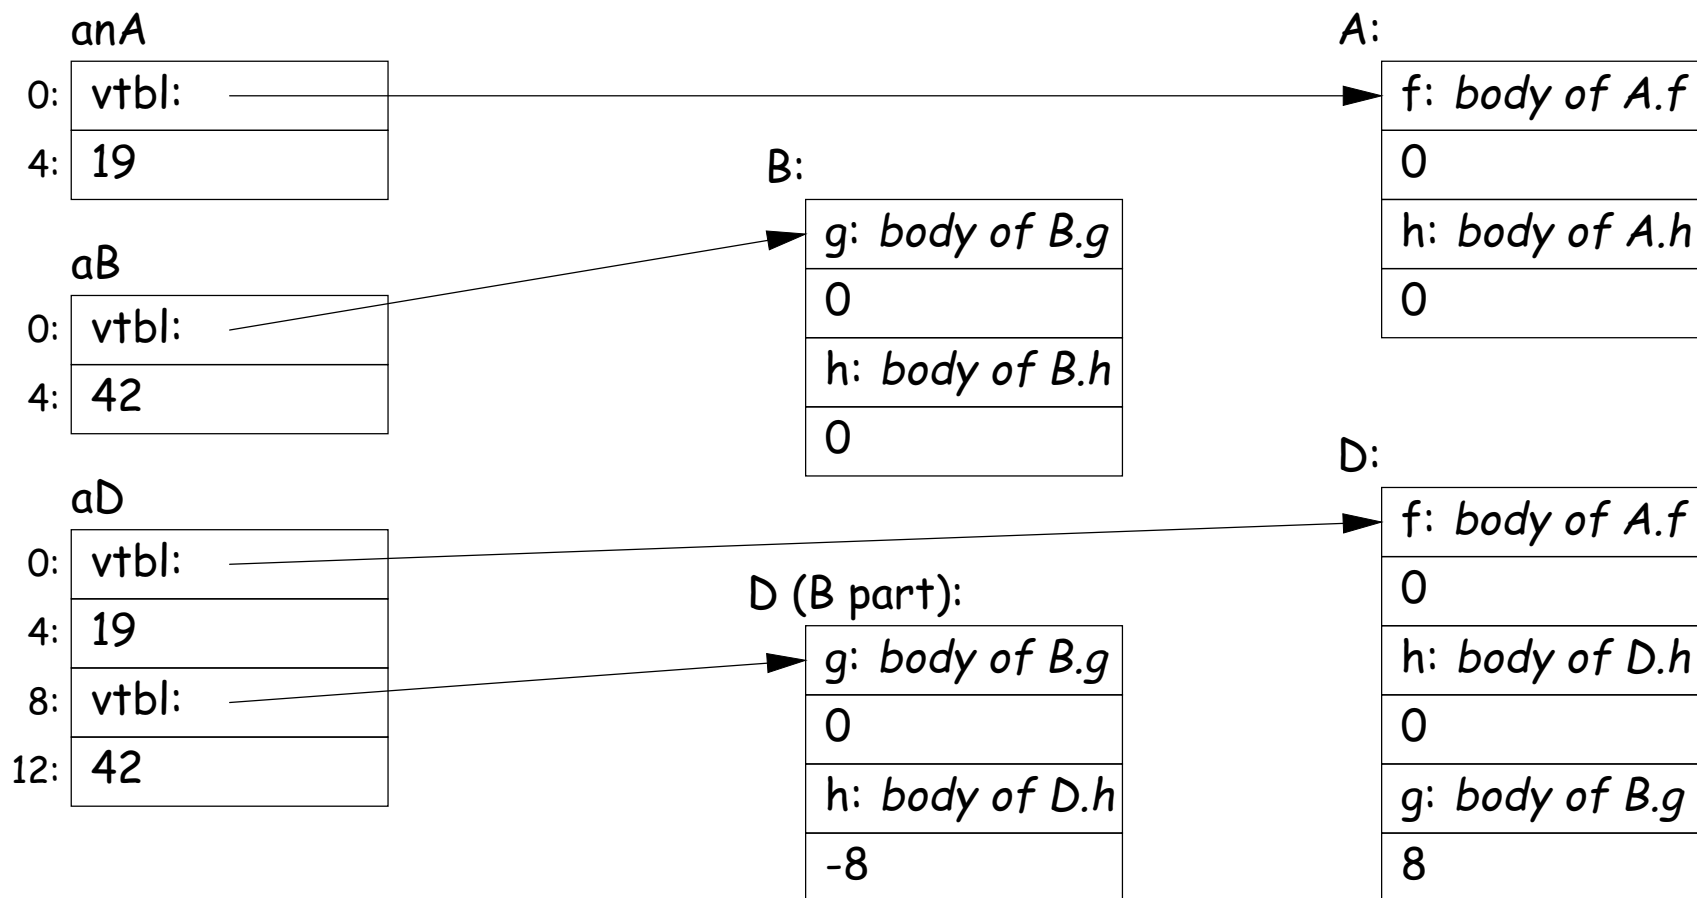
anA

| 0: | vtbl: |
|---|---|
| 4: | 19 |

aB

| 0: | vtbl: |
|---|---|
| 4: | 42 |

aD

| 0: | vtbl: |
|---|---|
| 4: | 19 |
| 8: | vtbl: |
| 12: | 42 |

B:

| g: *body of B.g* |
|---|
| 0 |
| h: *body of B.h* |
| 0 |

D (B part):

| g: *body of B.g* |
|---|
| 0 |
| h: *body of D.h* |
| -8 |

A:

| f: *body of A.f* |
|---|
| 0 |
| h: *body of A.h* |
| 0 |

D:

| f: *body of A.f* |
|---|
| 0 |
| h: *body of D.h* |
| 0 |
| g: *body of B.g* |
| 8 |